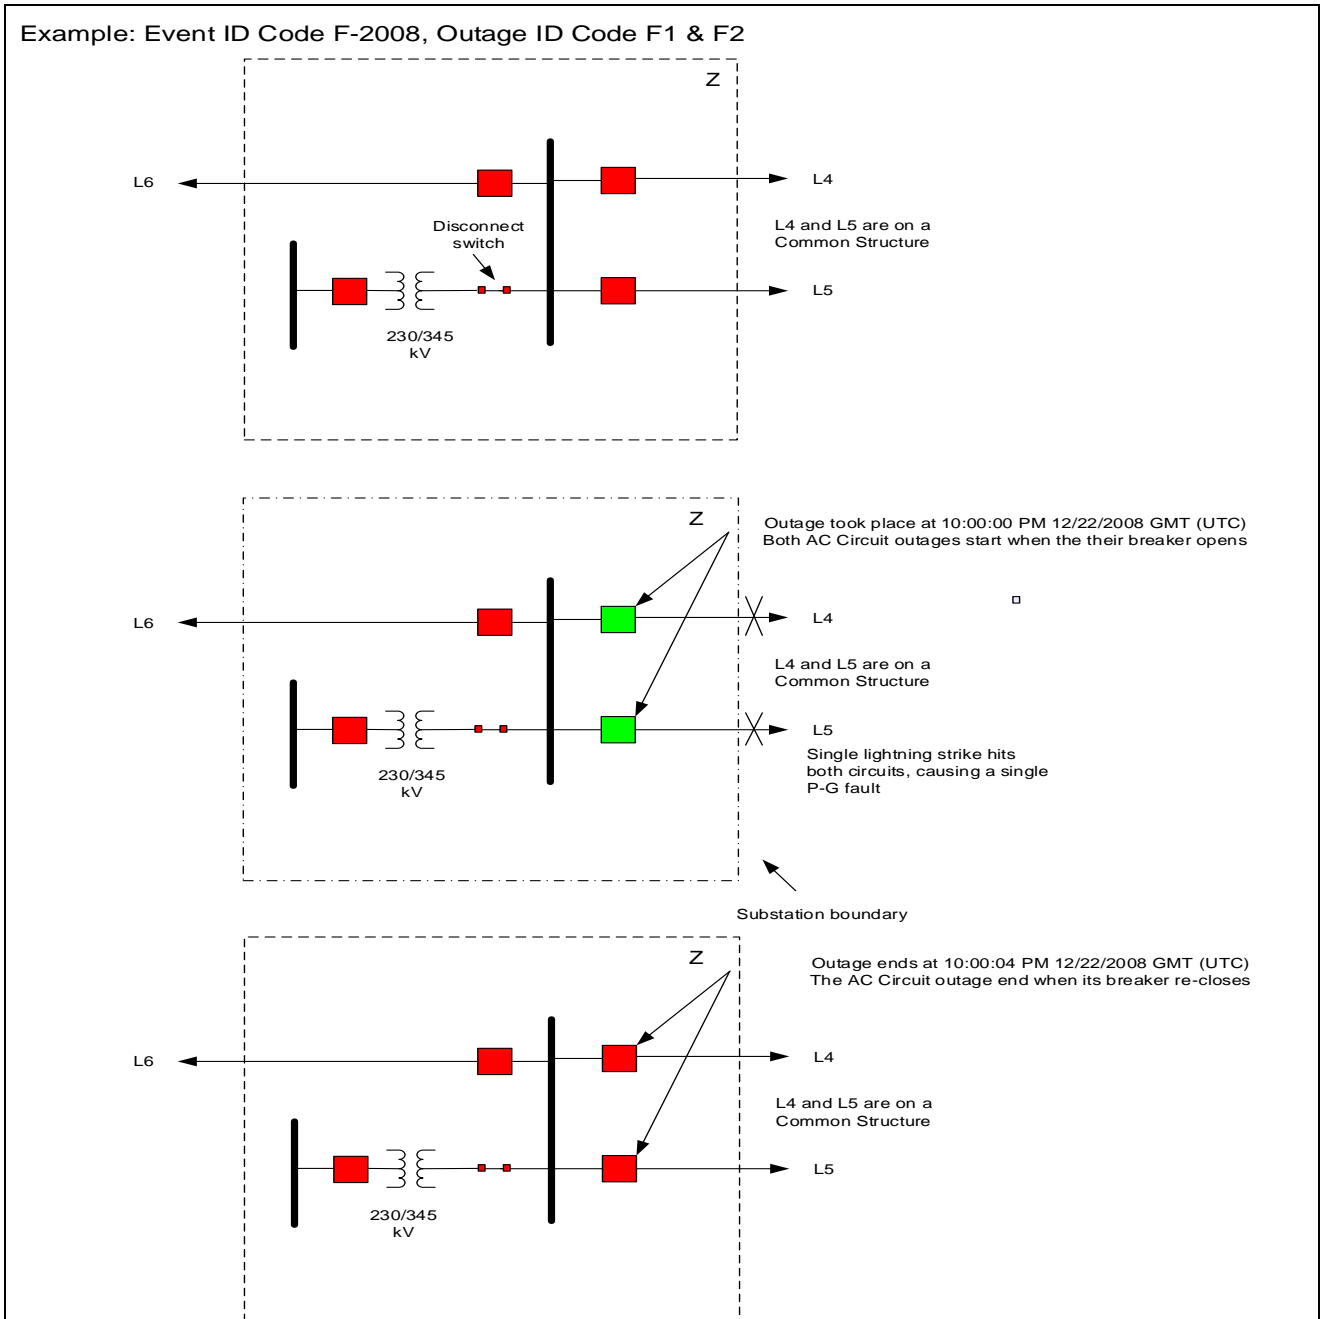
Example: Event ID Code F-2008, Outage ID Code F1 & F2

Z

L6

L4

Disconnect switch

L4 and L5 are on a Common Structure

L5

230/345 kV

Z

Outage took place at 10:00:00 PM 12/22/2008 GMT (UTC)
Both AC Circuit outages start when the their breaker opens

L6

L4

L4 and L5 are on a Common Structure

L5

Single lightning strike hits both circuits, causing a single P-G fault

230/345 kV

Substation boundary

Z

Outage ends at 10:00:04 PM 12/22/2008 GMT (UTC)
The AC Circuit outage end when its breaker re-closes

L6

L4

L4 and L5 are on a Common Structure

L5

230/345 kV